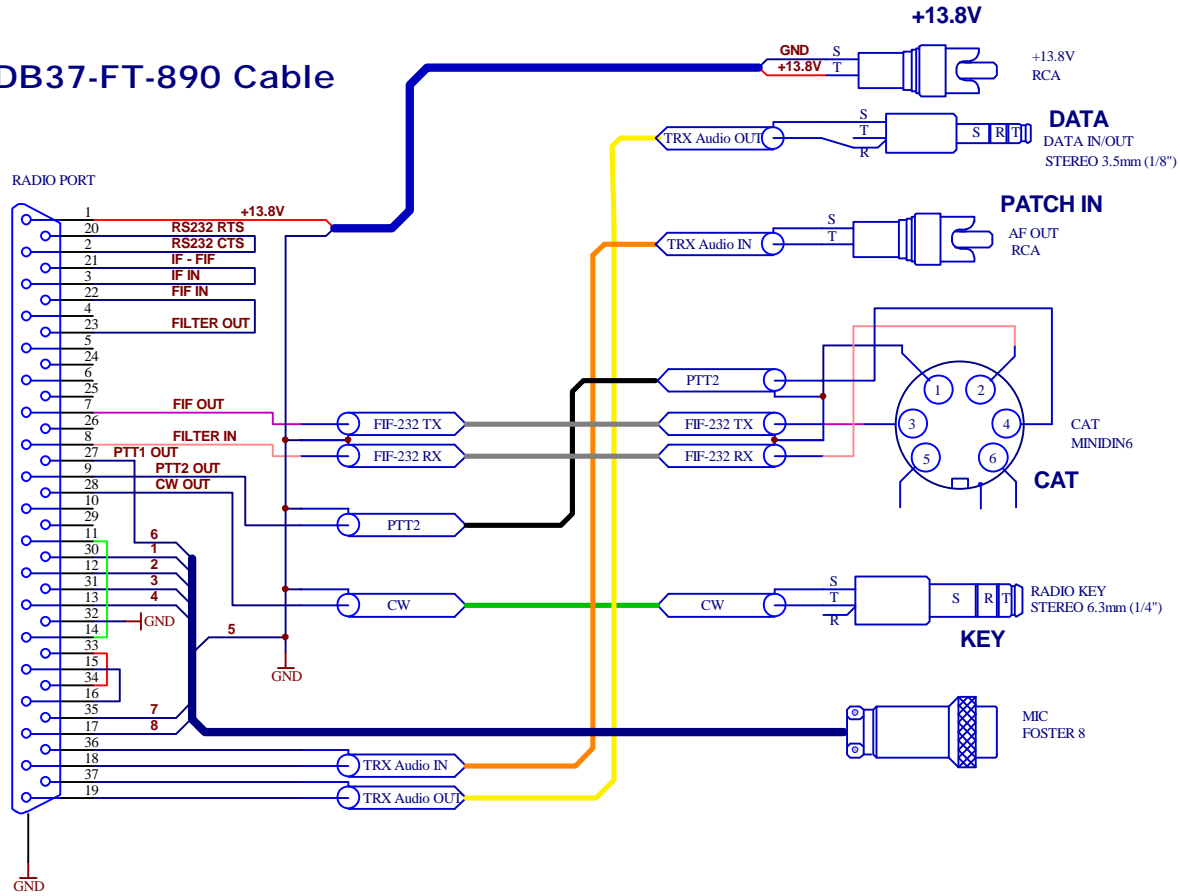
DB37-FT-890 Cable

+13.8V
GND
+13.8V
S
T
+13.8V
RCA

DATA
TRX Audio OUT
S
T
R
S R T
DATA IN/OUT
STEREO 3.5mm (1/8")

PATCH IN
TRX Audio IN
S
T
AF OUT
RCA

RADIO PORT
1
20
2
21
3
22
4
23
5
24
6
25
7
26
8
27
9
28
10
29
11
30
12
31
13
32
14
33
15
34
16
35
17
36
18
37
19
+13.8V
RS232 RTS
RS232 CTS
IF - FIF
IF IN
FIF IN
FILTER OUT
FIF OUT
FILTER IN
PTT1 OUT
PTT2 OUT
CW OUT
6
1
2
3
4
5
7
8
GND
GND
GND

PTT2
FIF-232 TX
FIF-232 RX
FIF-232 TX
FIF-232 RX
PTT2
1
2
3
4
5
6
CAT
MINIDIN6
CAT

CW
CW
S
T
R
S R T
RADIO KEY
STEREO 6.3mm (1/4")
KEY

MIC
FOSTER 8

TRX Audio IN
TRX Audio OUT